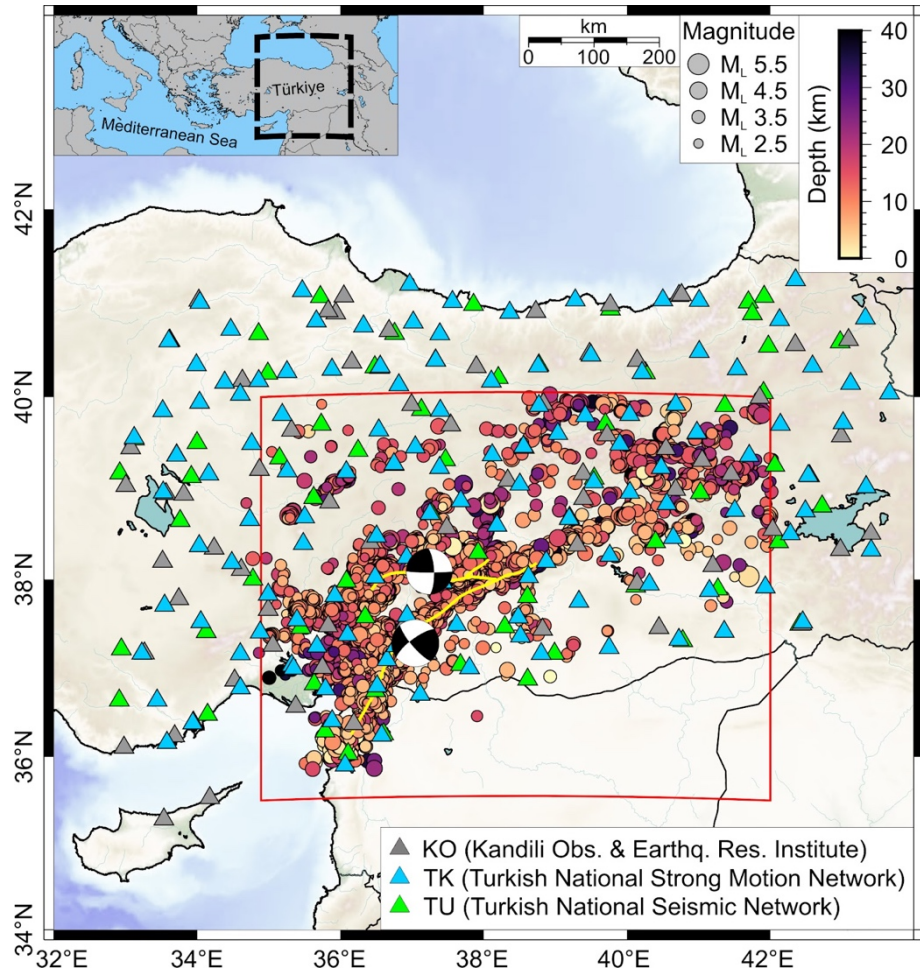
Türkiye
Mediterranean Sea

km
0 100 200

Magnitude
$M_L$ 5.5
$M_L$ 4.5
$M_L$ 3.5
$M_L$ 2.5

Depth (km)
40
30
20
10
0

42°N
40°N
38°N
36°N
34°N

32°E 34°E 36°E 38°E 40°E 42°E

KO (Kandili Obs. & Earthq. Res. Institute)
TK (Turkish National Strong Motion Network)
TU (Turkish National Seismic Network)